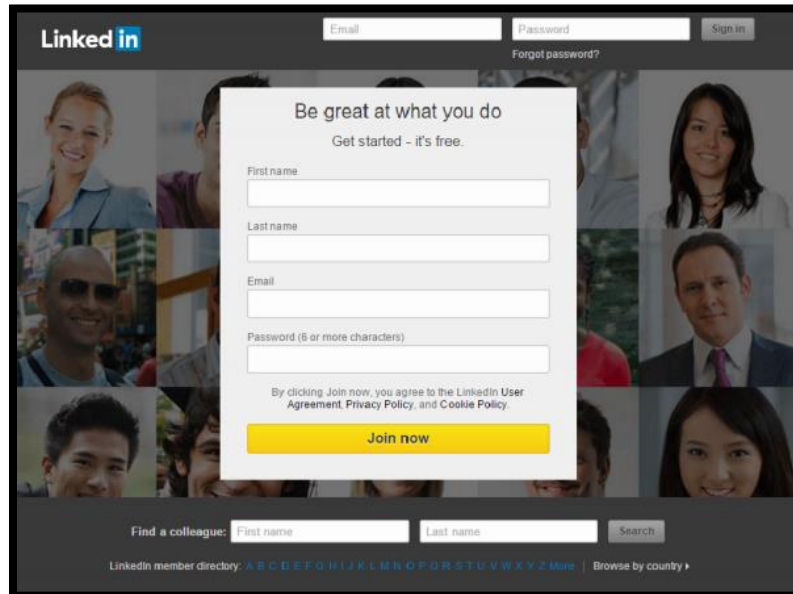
Linked in

Email

Password

Sign in

Forgot password?

Be great at what you do

Get started - it's free.

First name

Last name

Email

Password (6 or more characters)

By clicking Join now, you agree to the LinkedIn User Agreement, Privacy Policy, and Cookie Policy.

Join now

Find a colleague: First name

Last name

Search

LinkedIn member directory: A B C D E F G H I J K L M N O P Q R S T U V W X Y Z More | Browse by country ▸